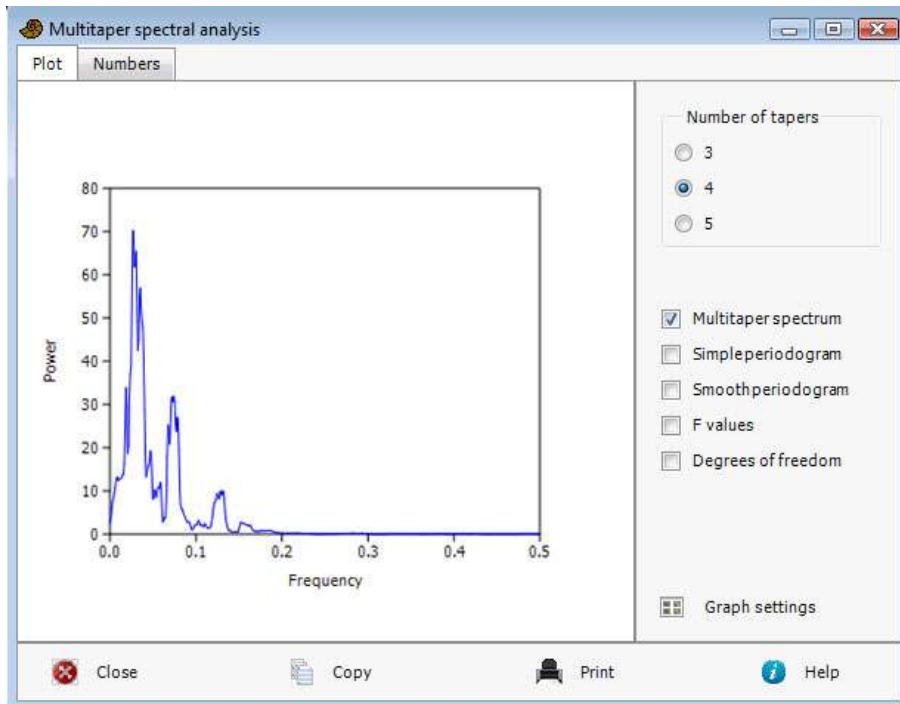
Multitaper spectral analysis

Plot
Numbers

80
70
60
50
40
30
20
10
0
Power
0.0
0.1
0.2
0.3
0.4
0.5
Frequency

Number of tapers
3
4
5

Multitaper spectrum
Simple periodogram
Smooth periodogram
F values
Degrees of freedom

Graph settings

Close
Copy
Print
Help